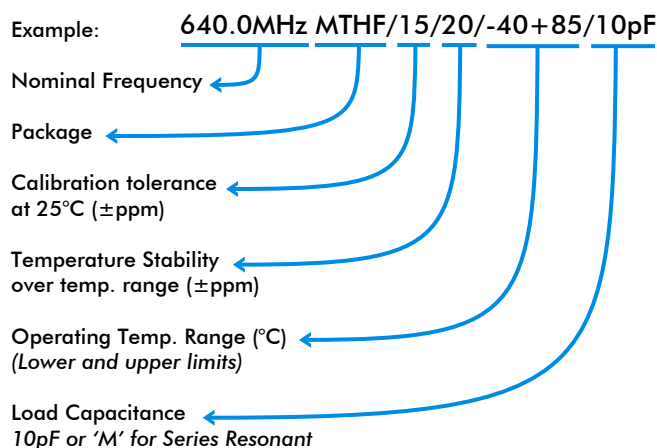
Example: 640.0MHz MTHF/15/20/-40+85/10pF

Nominal Frequency

Package

Calibration tolerance at 25°C (±ppm)

Temperature Stability over temp. range (±ppm)

Operating Temp. Range (°C)
*(Lower and upper limits)*

Load Capacitance
*10pF or 'M' for Series Resonant*